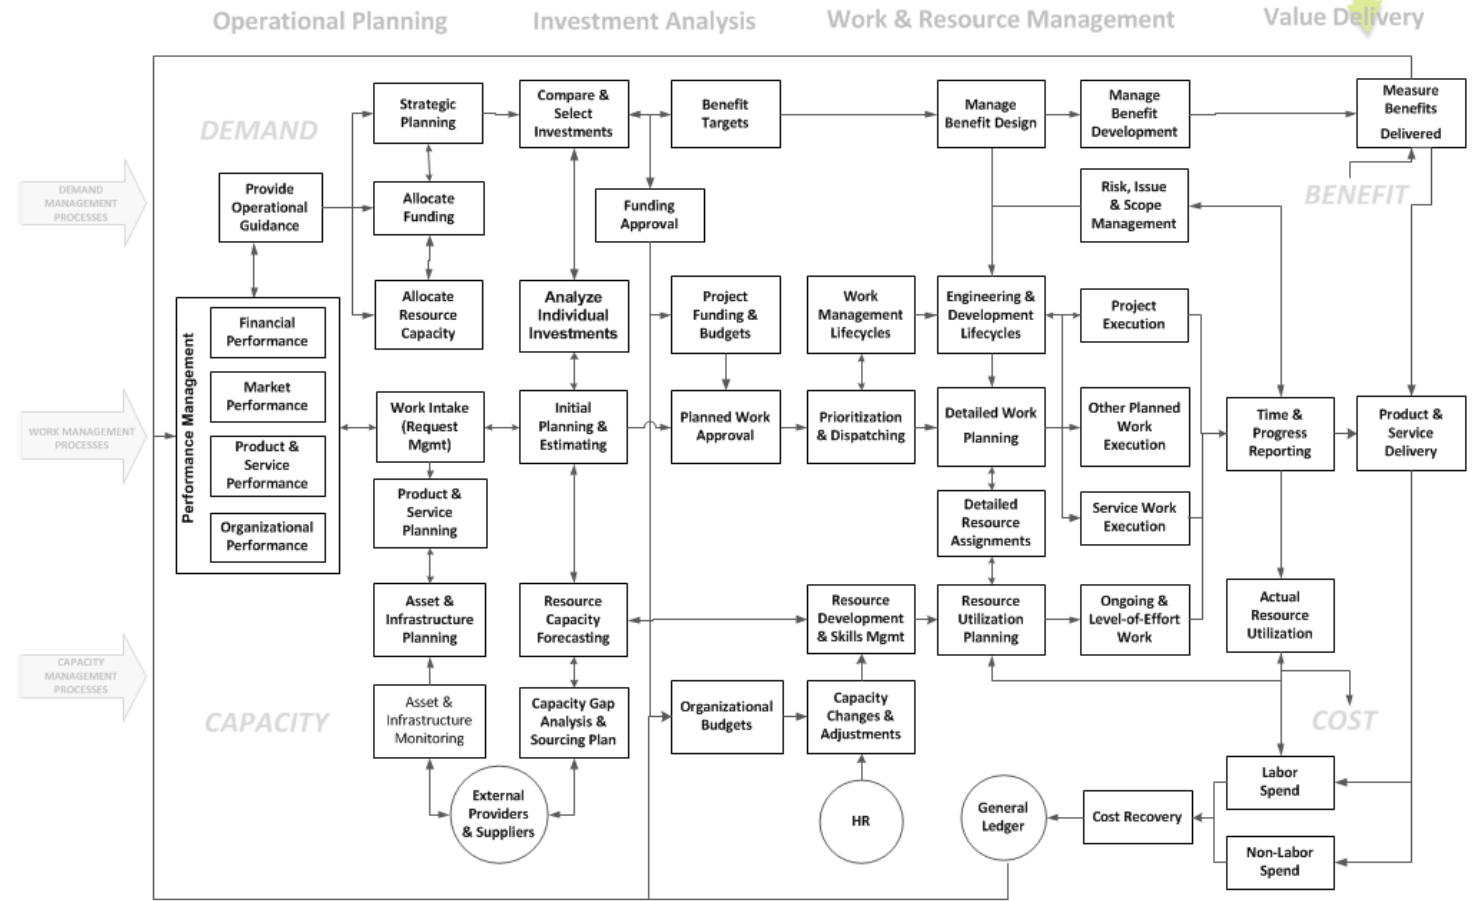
Operational Planning
Investment Analysis
Work & Resource Management
Value Delivery

DEMAND

DEMAND MANAGEMENT PROCESSES

WORK MANAGEMENT PROCESSES

CAPACITY MANAGEMENT PROCESSES

Provide Operational Guidance

Performance Management

Financial Performance

Market Performance

Product & Service Performance

Organizational Performance

Strategic Planning

Allocate Funding

Allocate Resource Capacity

Work Intake (Request Mgmt)

Product & Service Planning

Asset & Infrastructure Planning

Asset & Infrastructure Monitoring

Compare & Select Investments

Analyze Individual Investments

Initial Planning & Estimating

Resource Capacity Forecasting

Capacity Gap Analysis & Sourcing Plan

External Providers & Suppliers

Benefit Targets

Funding Approval

Project Funding & Budgets

Planned Work Approval

Organizational Budgets

Work Management Lifecycles

Prioritization & Dispatching

Resource Development & Skills Mgmt

Capacity Changes & Adjustments

HR

Manage Benefit Design

Engineering & Development Lifecycles

Detailed Work Planning

Detailed Resource Assignments

Resource Utilization Planning

General Ledger

Manage Benefit Development

Risk, Issue & Scope Management

Project Execution

Other Planned Work Execution

Service Work Execution

Ongoing & Level-of-Effort Work

Cost Recovery

Measure Benefits Delivered

BENEFIT

Time & Progress Reporting

Product & Service Delivery

Actual Resource Utilization

COST

CAPACITY

Labor Spend

Non-Labor Spend